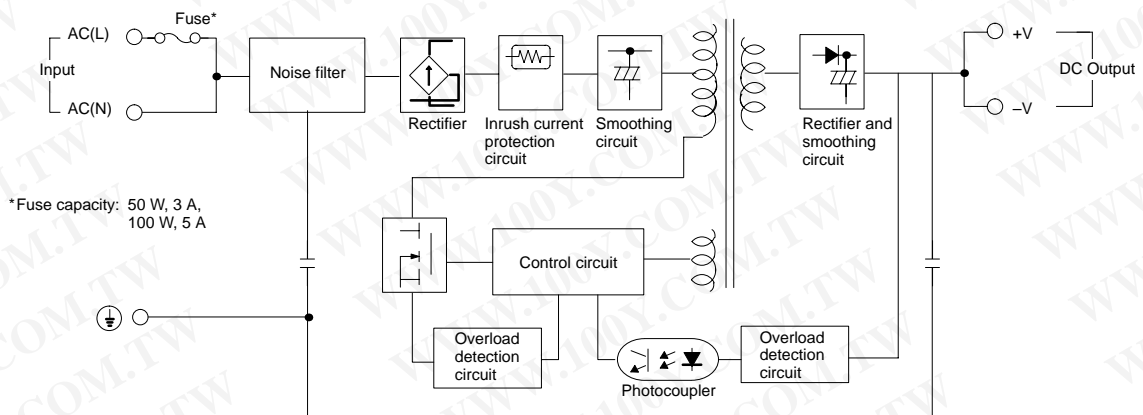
AC(L)
Fuse*
Input
AC(N)
Noise filter
Rectifier
Inrush current protection circuit
Smoothing circuit
Rectifier and smoothing circuit
+V
–V
DC Output
*Fuse capacity: 50 W, 3 A, 100 W, 5 A
Control circuit
Overload detection circuit
Photocoupler
Overload detection circuit
WWW.100Y.COM.TW